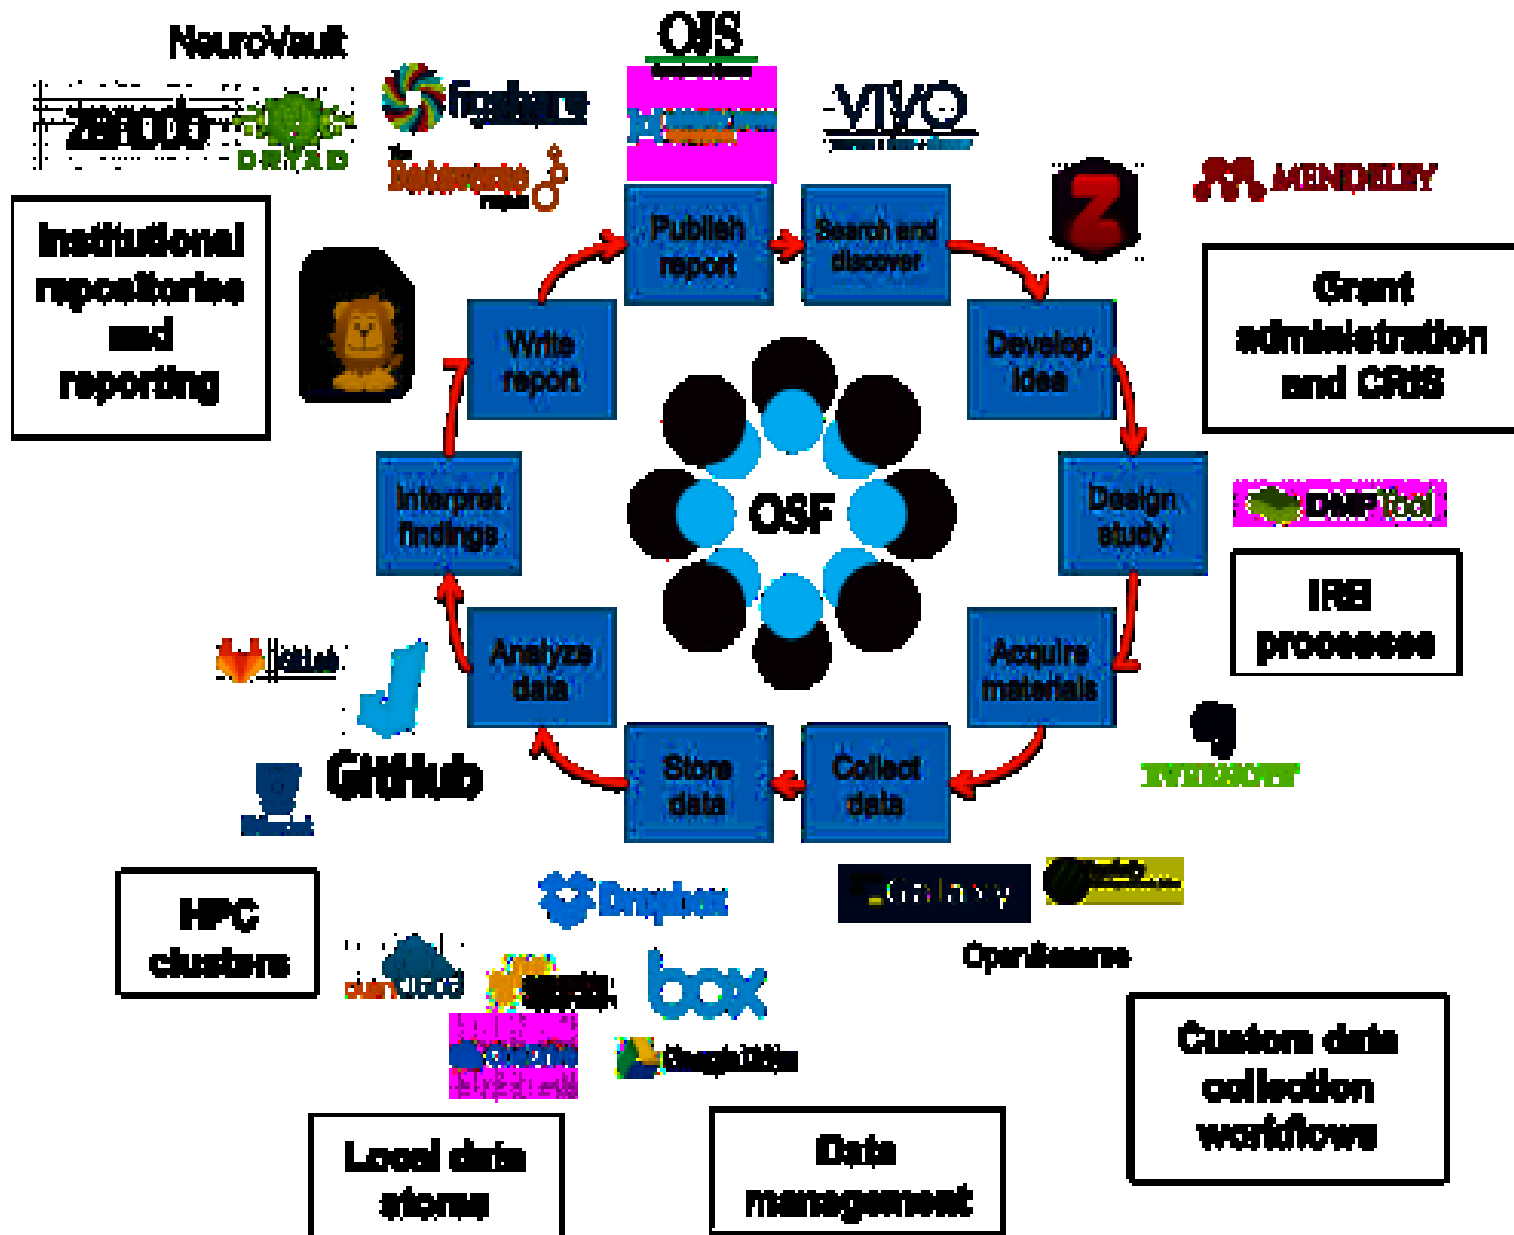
NeuroVault

ZENODO

DRYAD

figshare

The Dataverse Project

OJS

VIVO

MENDELEY

Institutional repositories and reporting

Publish report

Search and discover

Develop idea

Design study

Acquire materials

Collect data

Store data

Analyze data

Interpret findings

Write report

OSF

Grant administration and CRIS

DMPTool

IRB processes

EVERNOTE

GitLab

GitHub

Bitbucket

HPC clusters

Dropbox

Galaxy

OpenSesame

ownCloud

box

Google Drive

Custom data collection workflows

Local data stores

Data management